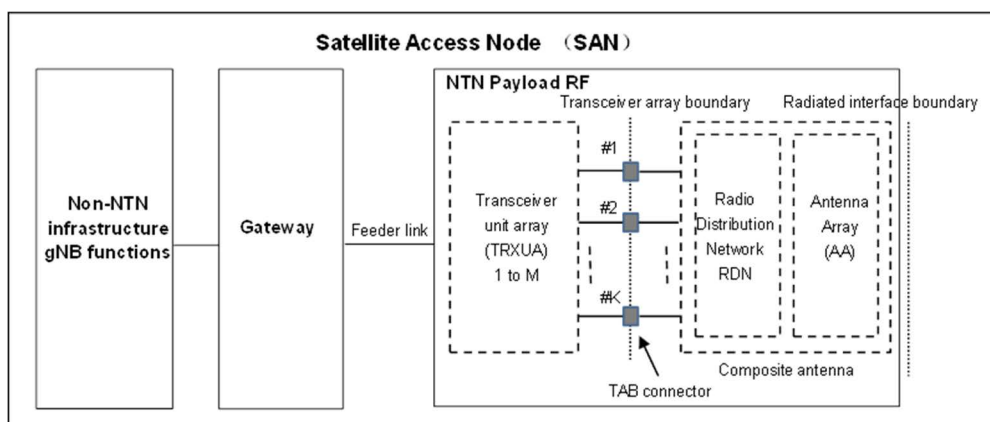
Satellite Access Node （SAN）

Non-NTN infrastructure gNB functions

Gateway

Feeder link

NTN Payload RF

Transceiver array boundary

Radiated interface boundary

Transceiver unit array (TRXUA) 1 to M

#1

#2

#K

Radio Distribution Network RDN

Antenna Array (AA)

TAB connector

Composite antenna